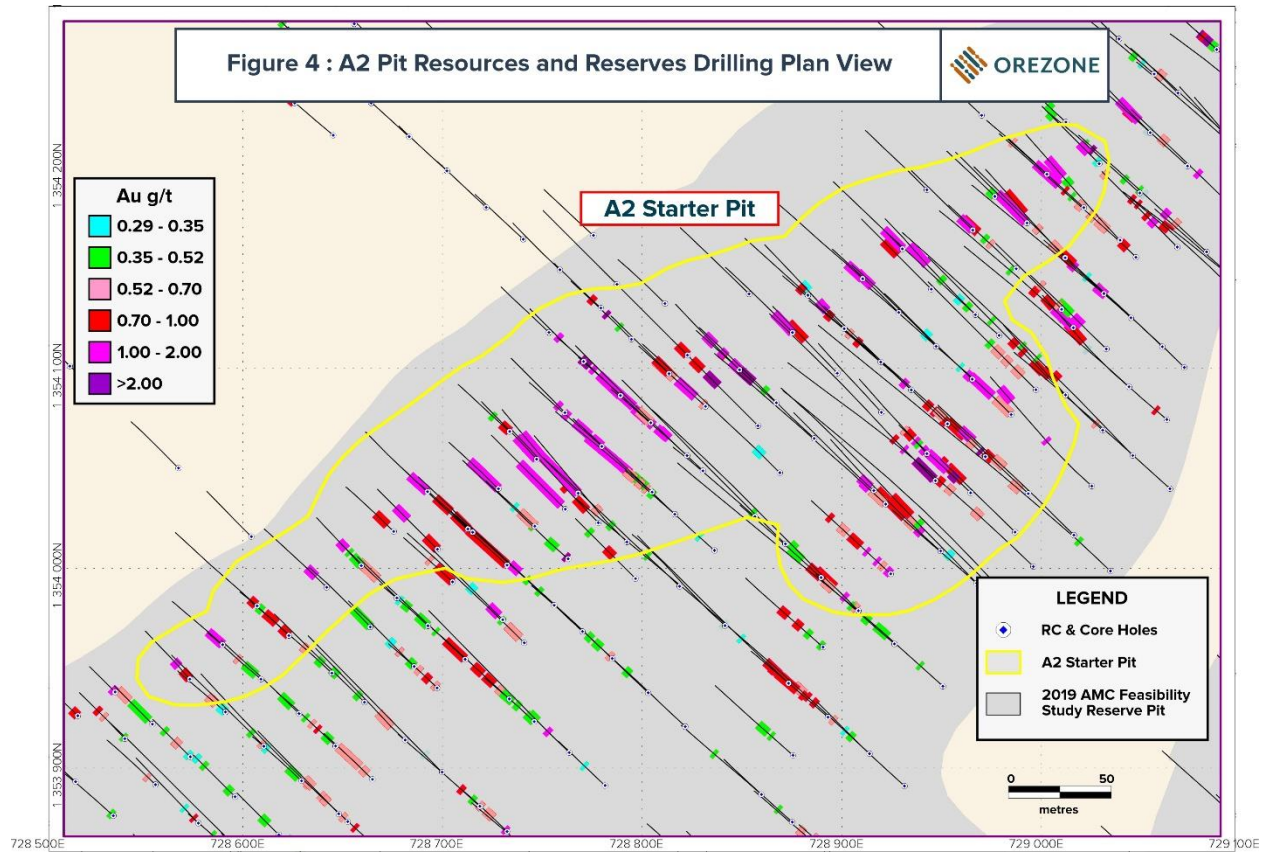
Figure 4 : A2 Pit Resources and Reserves Drilling Plan View

OREZONE

Au g/t
0.29 - 0.35
0.35 - 0.52
0.52 - 0.70
0.70 - 1.00
1.00 - 2.00
>2.00

A2 Starter Pit

1 354 200N
1 354 100N
1 354 000N
1 353 900N

LEGEND
RC & Core Holes
A2 Starter Pit
2019 AMC Feasibility Study Reserve Pit

0 50
metres

728 500E
728 600E
728 700E
728 800E
728 900E
729 000E
729 100E